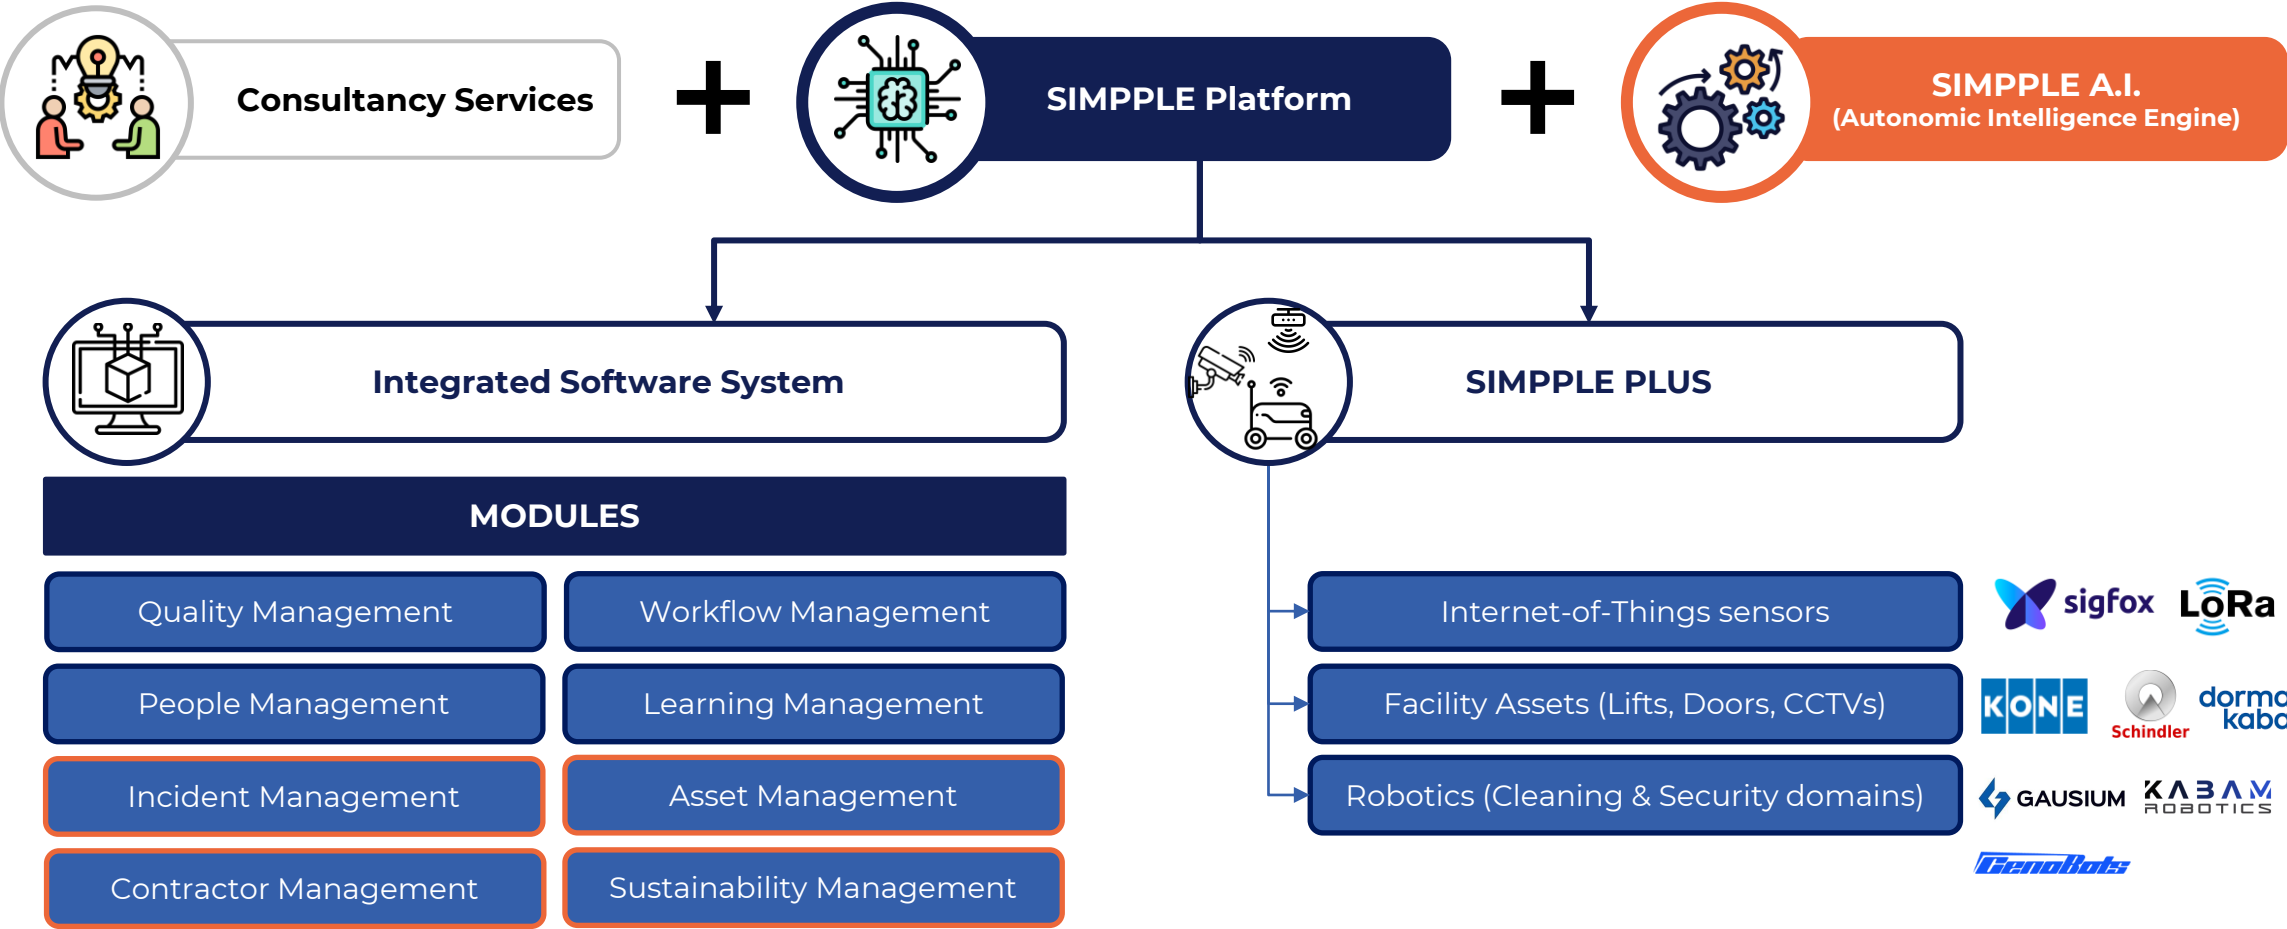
Consultancy Services

+

SIMPPLE Platform

+

SIMPPLE A.I.
(Autonomic Intelligence Engine)

Integrated Software System

SIMPPLE PLUS

MODULES

| Quality Management | Workflow Management |
|---|---|
| People Management | Learning Management |
| Incident Management | Asset Management |
| Contractor Management | Sustainability Management |

Internet-of-Things sensors

sigfox LoRa

Facility Assets (Lifts, Doors, CCTVs)

KONE Schindler dorma kaba

Robotics (Cleaning & Security domains)

GAUSIUM KABAM ROBOTICS

GenoBots